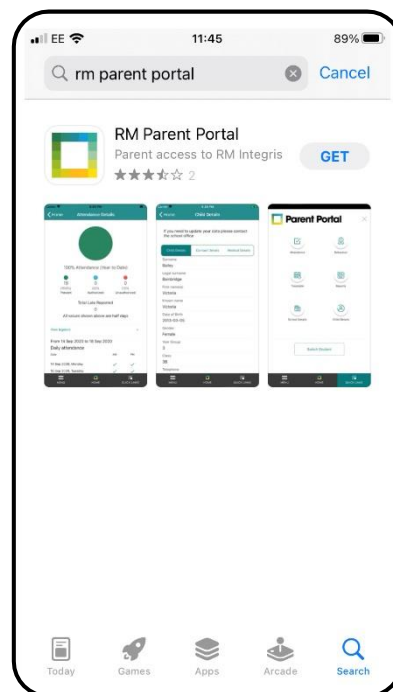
EE 11:45 89%

rm parent portal Cancel

RM Parent Portal
Parent access to RM Integris
2
GET

Attendance Details
100% Attendance (Year to Date)
Total Lats Reported
Child Details
Parent Portal

Today Games Apps Arcade Search